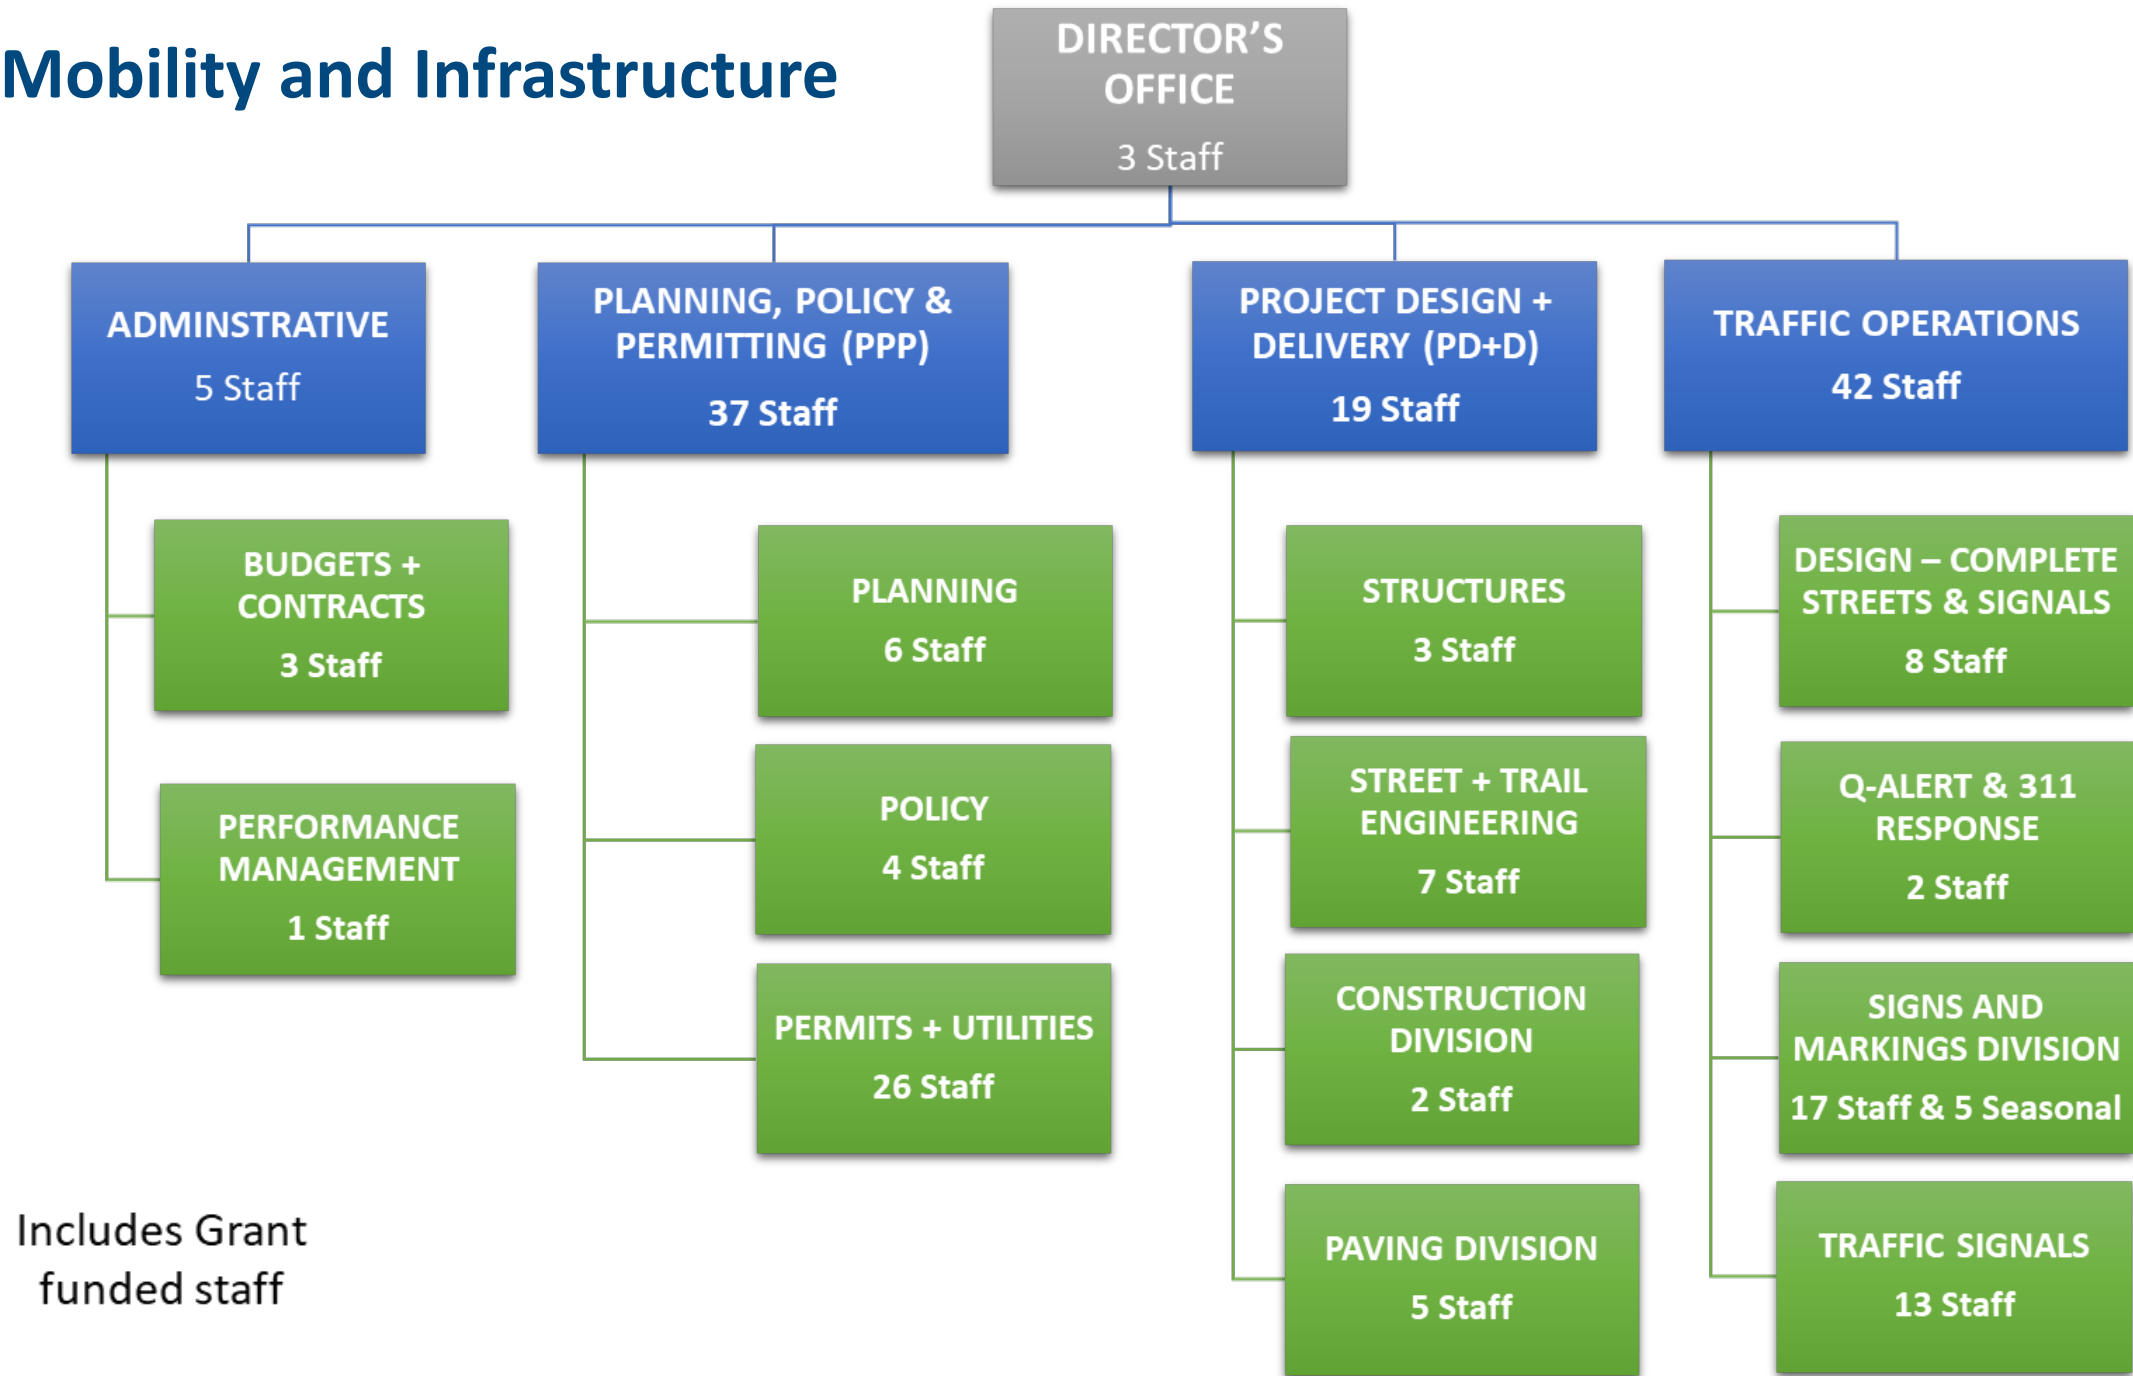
Mobility and Infrastructure

DIRECTOR'S OFFICE
3 Staff

ADMINSTRATIVE
5 Staff

BUDGETS + CONTRACTS
3 Staff

PERFORMANCE MANAGEMENT
1 Staff

PLANNING, POLICY & PERMITTING (PPP)
37 Staff

PLANNING
6 Staff

POLICY
4 Staff

PERMITS + UTILITIES
26 Staff

PROJECT DESIGN + DELIVERY (PD+D)
19 Staff

STRUCTURES
3 Staff

STREET + TRAIL ENGINEERING
7 Staff

CONSTRUCTION DIVISION
2 Staff

PAVING DIVISION
5 Staff

TRAFFIC OPERATIONS
42 Staff

DESIGN – COMPLETE STREETS & SIGNALS
8 Staff

Q-ALERT & 311 RESPONSE
2 Staff

SIGNS AND MARKINGS DIVISION
17 Staff & 5 Seasonal

TRAFFIC SIGNALS
13 Staff

Includes Grant funded staff